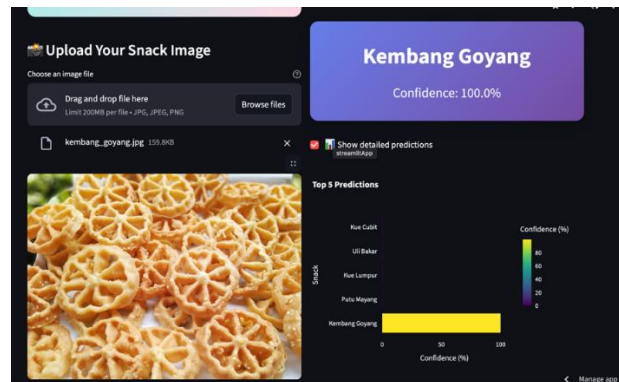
📸 Upload Your Snack Image

Choose an image file

Drag and drop file here
Limit 200MB per file • JPG, JPEG, PNG

Browse files

kembang_goyang.jpg 159.8KB

Kembang Goyang

Confidence: 100.0%

Show detailed predictions

streamlitApp

Top 5 Predictions

| Snack |
|---|
| Kue Cubit |
| Uli Bakar |
| Kue Lumpur |
| Putu Mayang |
| Kembang Goyang |

0 50 100

Confidence (%)

Confidence (%)

80
60
40
20
0

Manage app